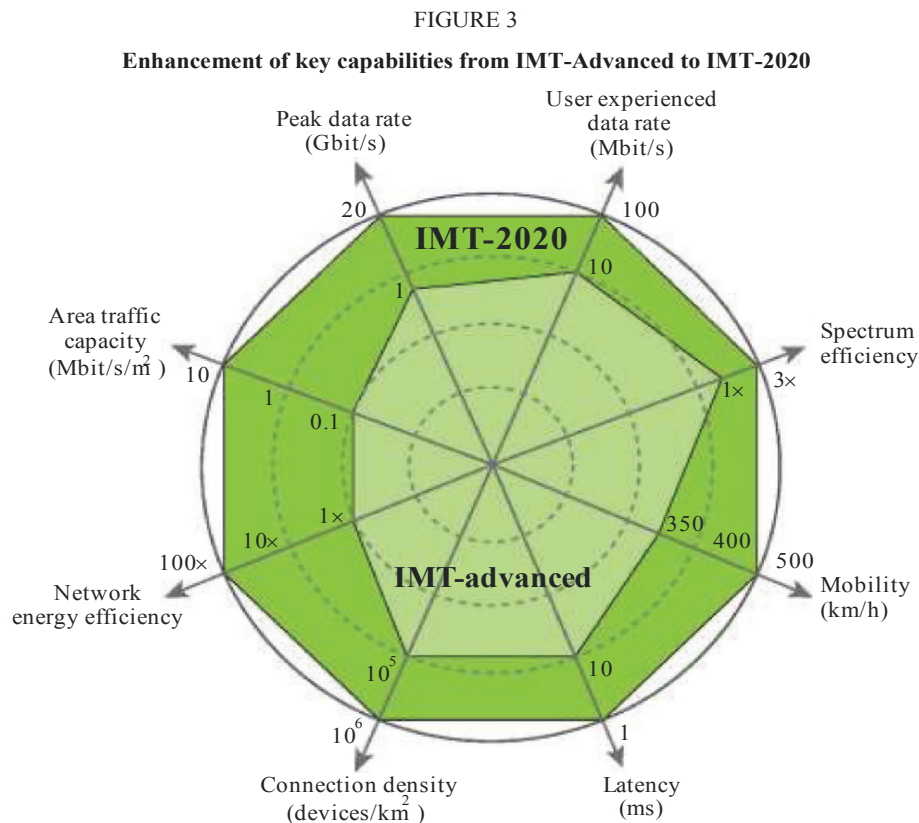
FIGURE 3

Enhancement of key capabilities from IMT-Advanced to IMT-2020

Peak data rate (Gbit/s)

User experienced data rate (Mbit/s)

20

100

IMT-2020

1

10

Area traffic capacity (Mbit/s/$m^2$)

Spectrum efficiency

10

1

3×

1×

0.1

350

400

1×

500

100×

10×

Mobility (km/h)

IMT-advanced

Network energy efficiency

$10^5$

10

$10^6$

1

Connection density (devices/$km^2$)

Latency (ms)